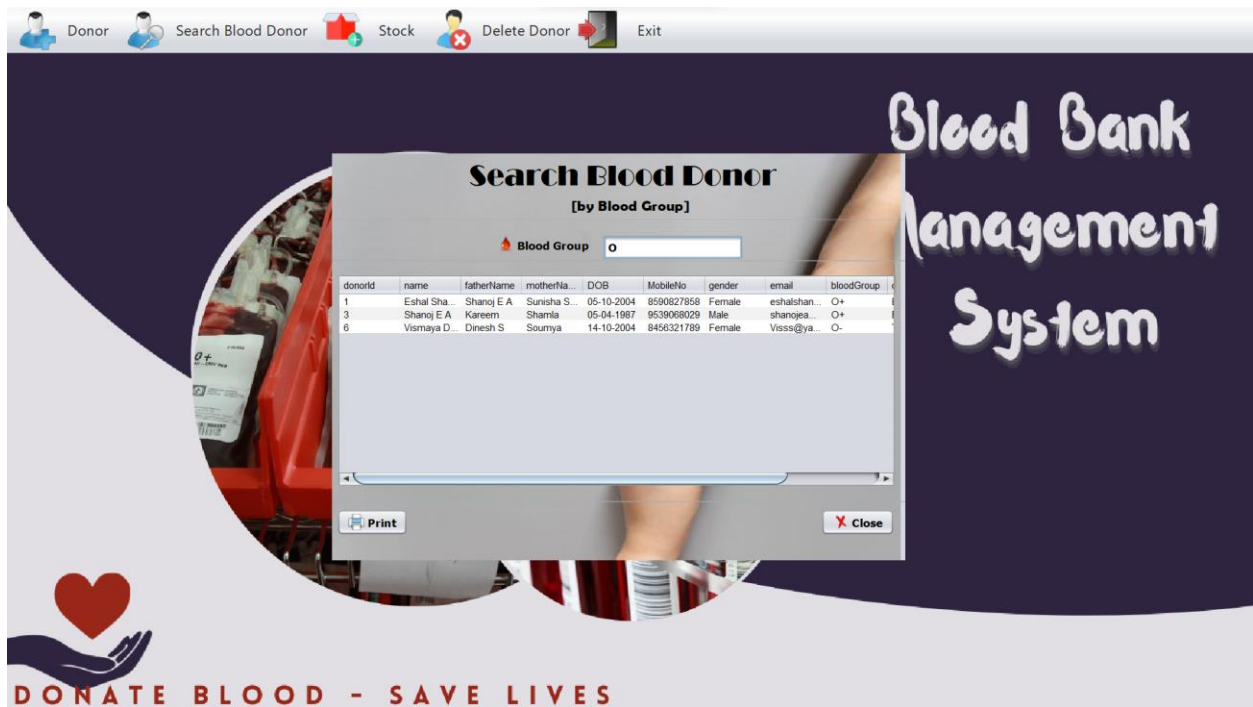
Donor Search Blood Donor Stock Delete Donor Exit

Blood Bank Management System

Search Blood Donor
[by Blood Group]

Blood Group O

| donorId | name | fatherName | motherNa... | DOB | MobileNo | gender | email | bloodGroup |
|---|---|---|---|---|---|---|---|---|
| 1 | Eshal Sha... | Shanoj E A | Sunisha S... | 05-10-2004 | 8590827858 | Female | eshalshan... | O+ |
| 3 | Shanoj E A | Kareem | Shamla | 05-04-1987 | 9539068029 | Male | shanojea... | O+ |
| 6 | Vismaya D... | Dinesh S | Soumya | 14-10-2004 | 8456321789 | Female | Visss@ya... | O- |

Print
Close

O+

DONATE BLOOD - SAVE LIVES